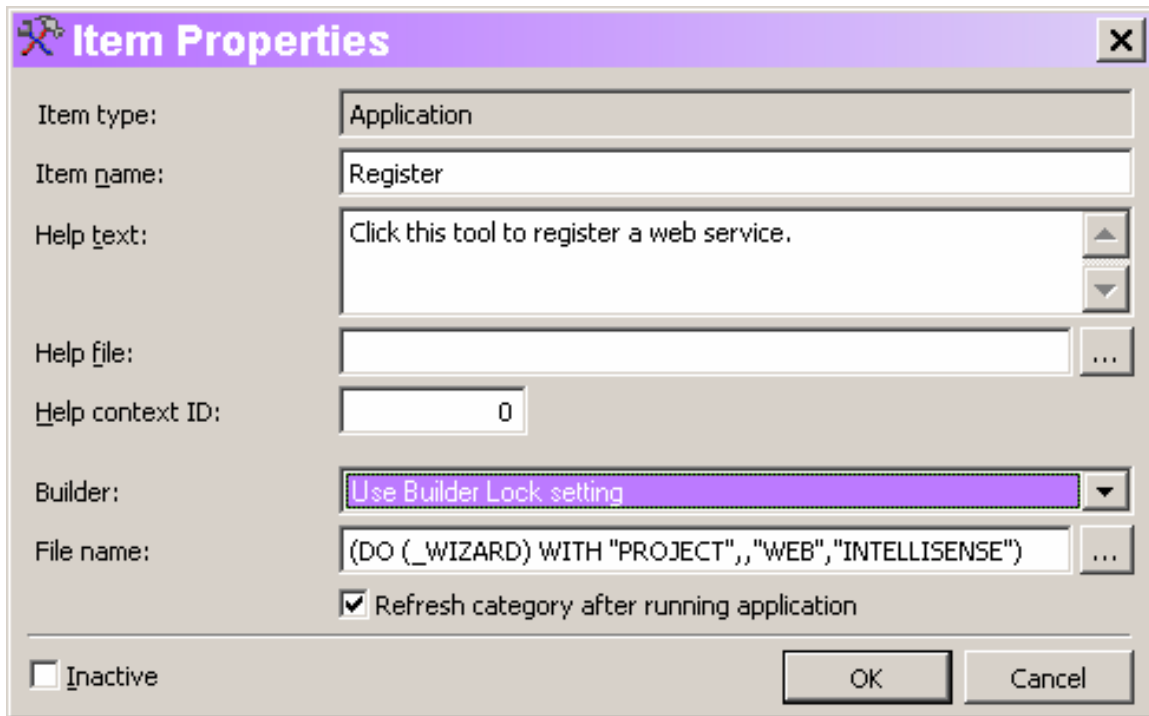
Item Properties

Item type: Application

Item name: Register

Help text: Click this tool to register a web service.

Help file: ...

Help context ID: 0

Builder: Use Builder Lock setting

File name: (DO (_WIZARD) WITH "PROJECT",,"WEB","INTELLISENSE") ...

Refresh category after running application

Inactive

OK

Cancel